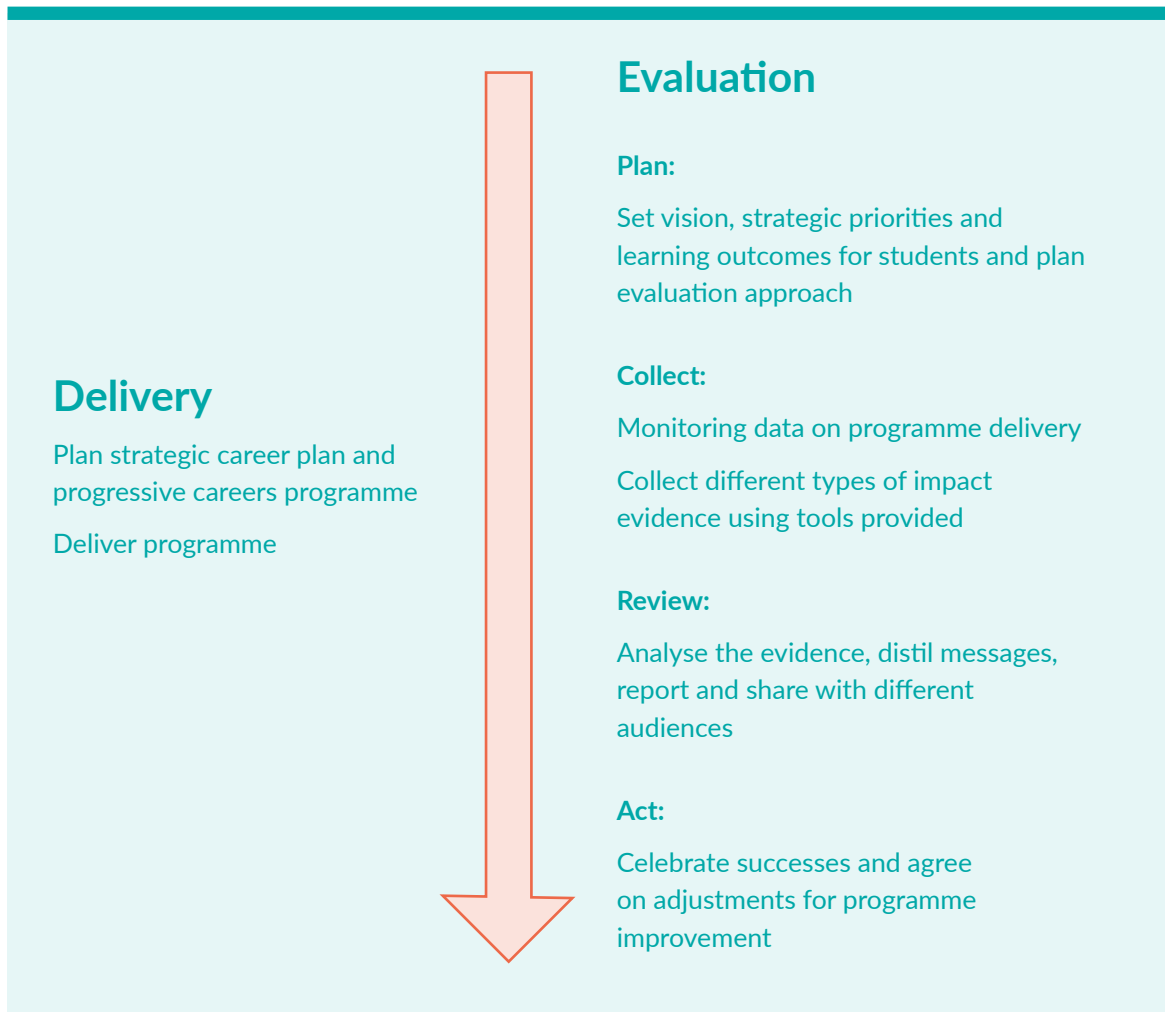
Delivery

Plan strategic career plan and progressive careers programme

Deliver programme

Evaluation

Plan:

Set vision, strategic priorities and learning outcomes for students and plan evaluation approach

Collect:

Monitoring data on programme delivery

Collect different types of impact evidence using tools provided

Review:

Analyse the evidence, distil messages, report and share with different audiences

Act:

Celebrate successes and agree on adjustments for programme improvement